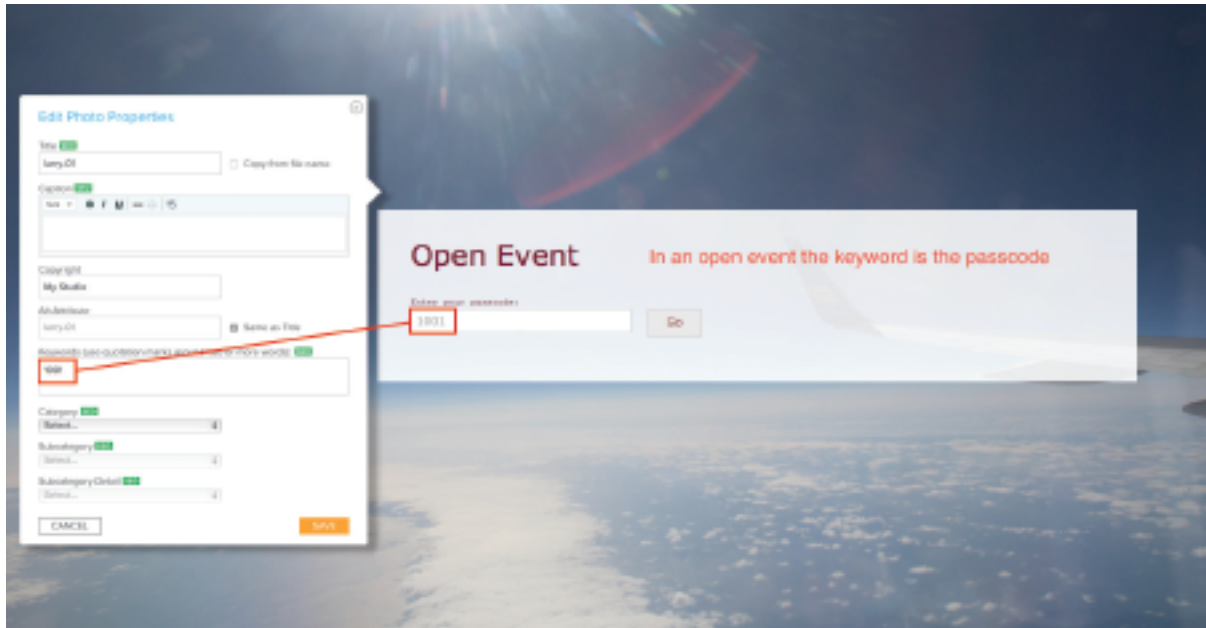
Edit Photo Properties

Title SEO
larry.01
Copy from file name

Caption SEO

Copyright
My Studio

Alt Attribute
larry.01
Same as Title

Keywords (use quotation marks around two or more words) SEO
1001

Category SEO
Select...

Subcategory SEO
Select...

Subcategory Detail SEO
Select...

CANCEL
SAVE

Open Event
In an open event the keyword is the passcode

Enter your passcode:
1001
Go